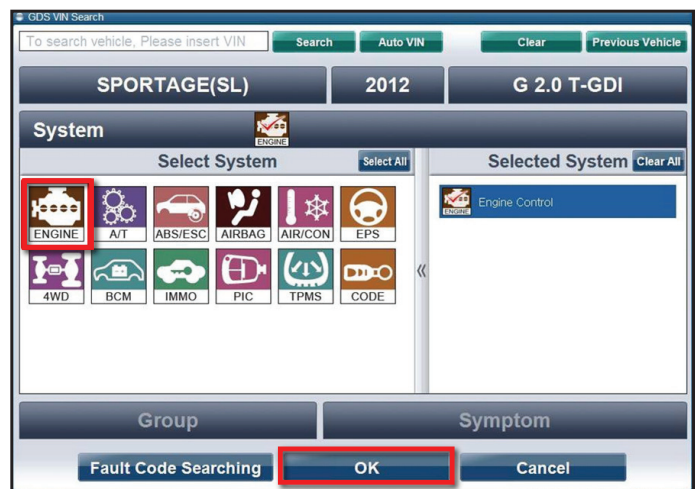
GDS VIN Search

To search vehicle, Please insert VIN

Search

Auto VIN

Clear

Previous Vehicle

SPORTAGE(SL)

2012

G 2.0 T-GDI

System

ENGINE

Select System

Select All

Selected System

Clear All

ENGINE

A/T

ABS/ESC

AIRBAG

AIR/CON

EPS

4WD

BCM

IMMO

PIC

TPMS

CODE

«

ENGINE

Engine Control

Group

Symptom

Fault Code Searching

OK

Cancel